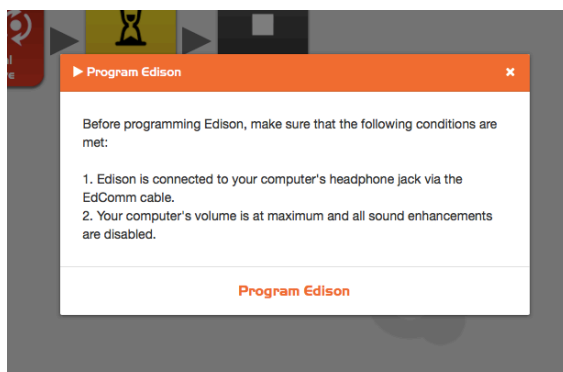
▶ Program Edison

×

Before programming Edison, make sure that the following conditions are met:

1. Edison is connected to your computer's headphone jack via the EdComm cable.
2. Your computer's volume is at maximum and all sound enhancements are disabled.

Program Edison